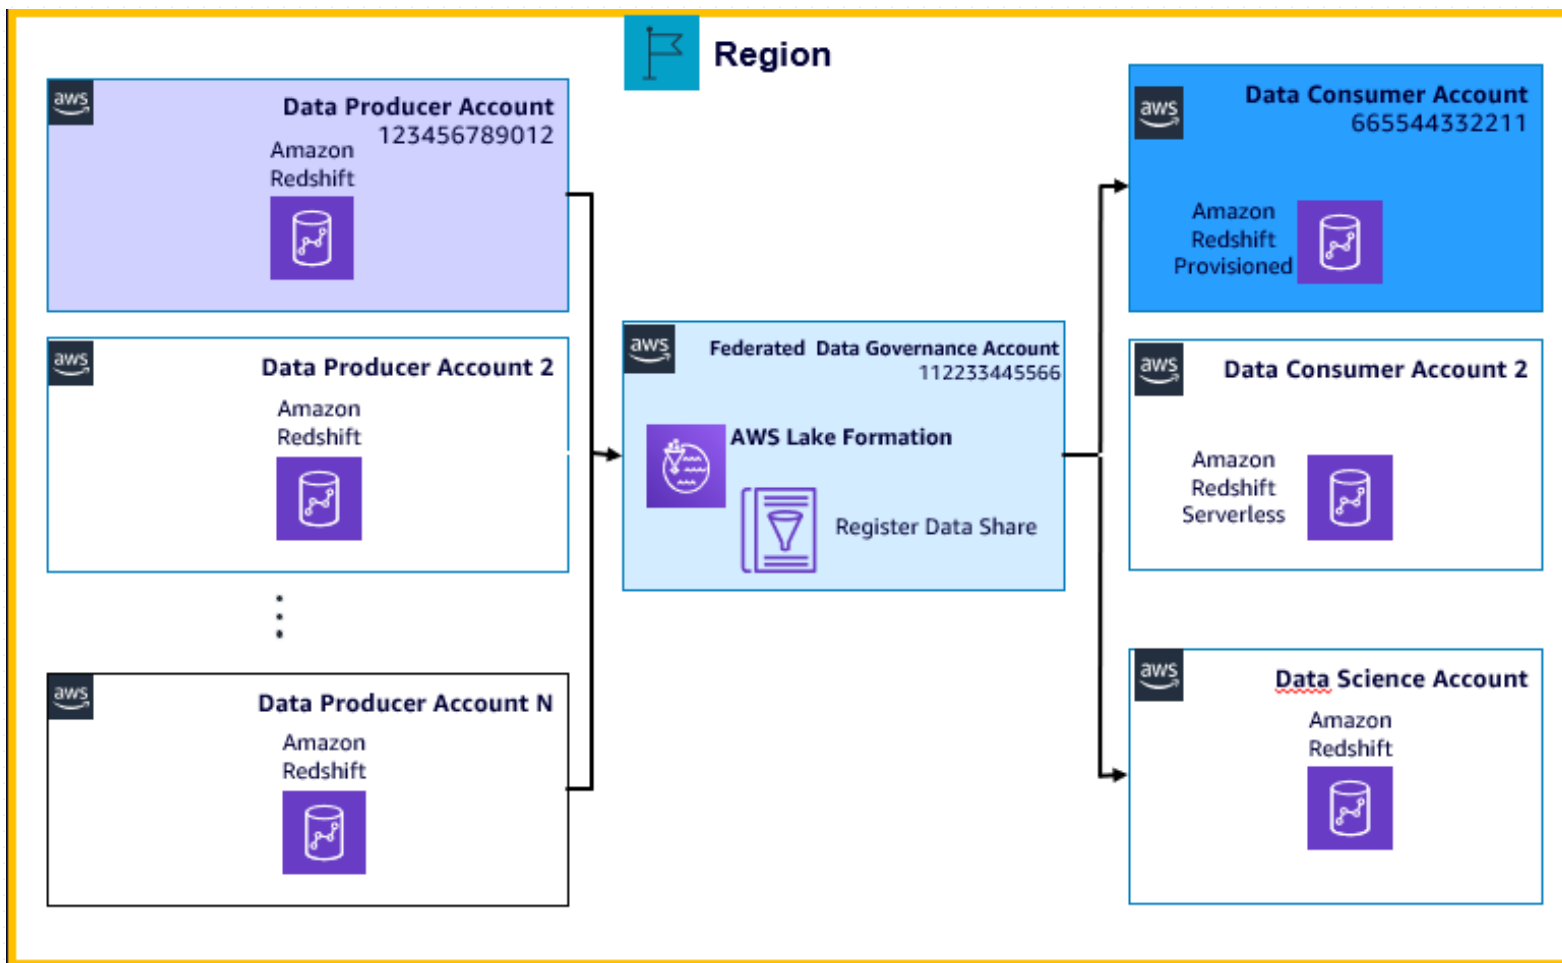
Region

aws

Data Producer Account
123456789012

Amazon Redshift

aws

Data Producer Account 2

Amazon Redshift

aws

Data Producer Account N

Amazon Redshift

aws

Federated Data Governance Account
112233445566

AWS Lake Formation

Register Data Share

aws

Data Consumer Account
665544332211

Amazon Redshift Provisioned

aws

Data Consumer Account 2

Amazon Redshift Serverless

aws

Data Science Account

Amazon Redshift